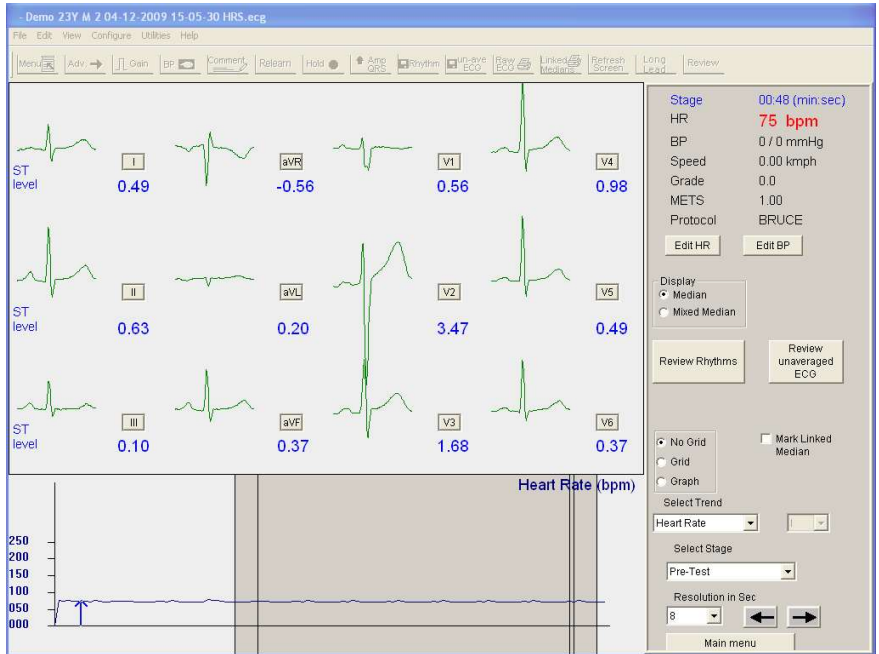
- Demo 23Y M 2 04-12-2009 15-05-30 HRS.ecg
File Edit View Configure Utilities Help

Menu Adv Gain BP Comment Relearn Hold Amp QRS Rhythm Un-ave ECG Raw ECG Linked Medians Refresh Screen Long Lead Review

I
ST level
0.49

aVR
-0.56

V1
0.56

V4
0.98

II
ST level
0.63

aVL
0.20

V2
3.47

V5
0.49

III
ST level
0.10

aVF
0.37

V3
1.68

V6
0.37

| Stage | 00:48 (min:sec) |
|---|---|
| HR | 75 bpm |
| BP | 0 / 0 mmHg |
| Speed | 0.00 kmph |
| Grade | 0.0 |
| METS | 1.00 |
| Protocol | BRUCE |

Edit HR Edit BP

Display
Median
Mixed Median

Review Rhythms
Review unaveraged ECG

No Grid
Grid
Graph
Mark Linked Median

Heart Rate (bpm)

250
200
150
100
050
000

Select Trend
Heart Rate
Select Stage
Pre-Test
Resolution in Sec
8
Main menu